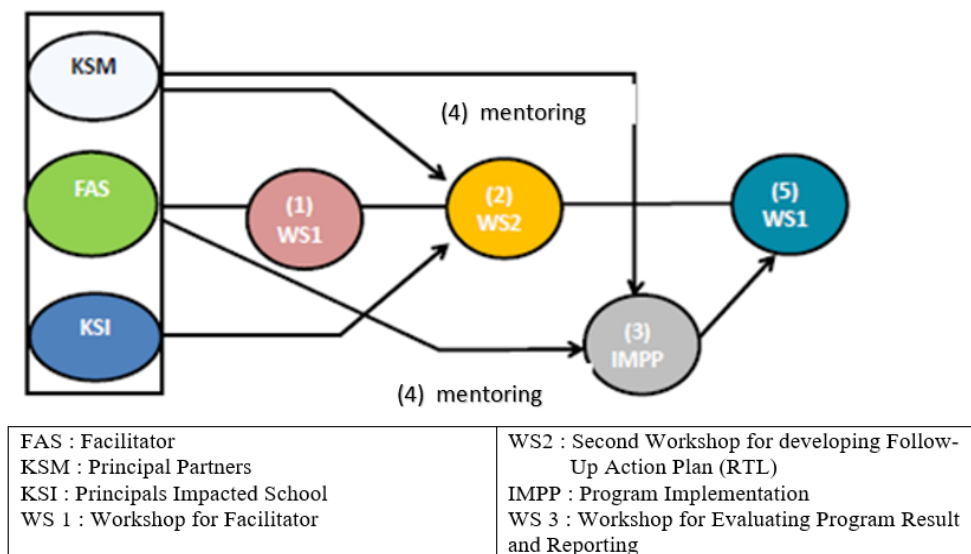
KSM

FAS

KSI

(1) WS1

(2) WS2

(3) IMPP

(5) WS1

(4) mentoring

(4) mentoring

| FAS : Facilitator<br>KSM : Principal Partners<br>KSI : Principals Impacted School<br>WS 1 : Workshop for Facilitator | WS2 : Second Workshop for developing Follow-Up Action Plan (RTL)<br>IMPP : Program Implementation<br>WS 3 : Workshop for Evaluating Program Result and Reporting |
|---|---|